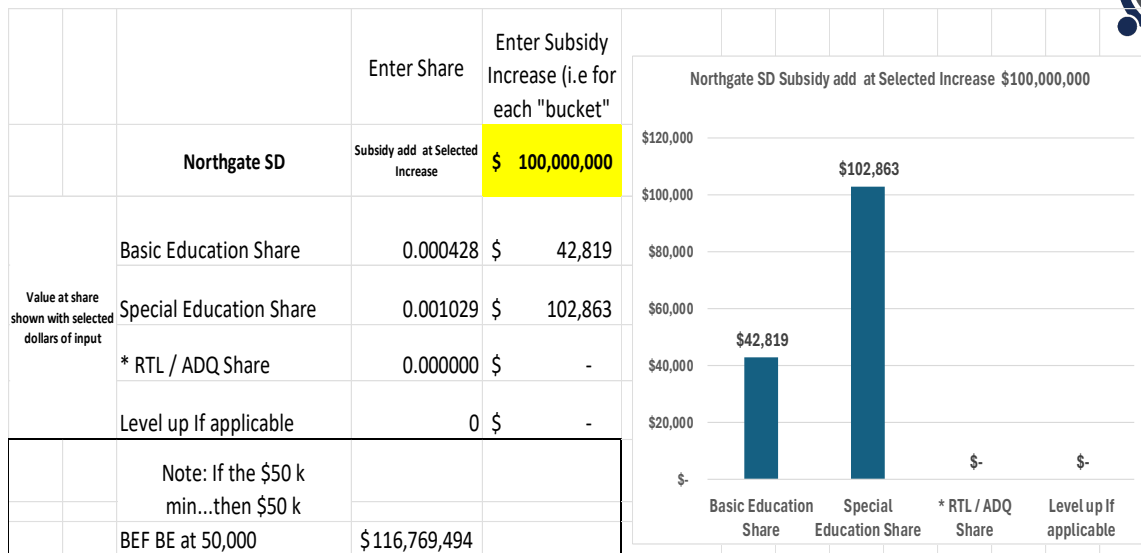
| | | Enter Share | Enter Subsidy Increase (i.e for each "bucket" |
|---|---|---|---|
| | Northgate SD | Subsidy add at Selected Increase | \$ 100,000,000 |
| Value at share shown with selected dollars of input | Basic Education Share | 0.000428 | \$ 42,819 |
| | Special Education Share | 0.001029 | \$ 102,863 |
| | * RTL / ADQ Share | 0.000000 | \$ - |
| | Level up If applicable | 0 | \$ - |
| | Note: If the \$50 k min...then \$50 k | | |
| | BEF BE at 50,000 | \$116,769,494 | |

Northgate SD Subsidy add at Selected Increase \$100,000,000

\$120,000
\$100,000
\$80,000
\$60,000
\$40,000
\$20,000
\$-

\$42,819
\$102,863
\$-
\$-

Basic Education Share
Special Education Share
* RTL / ADQ Share
Level up If applicable